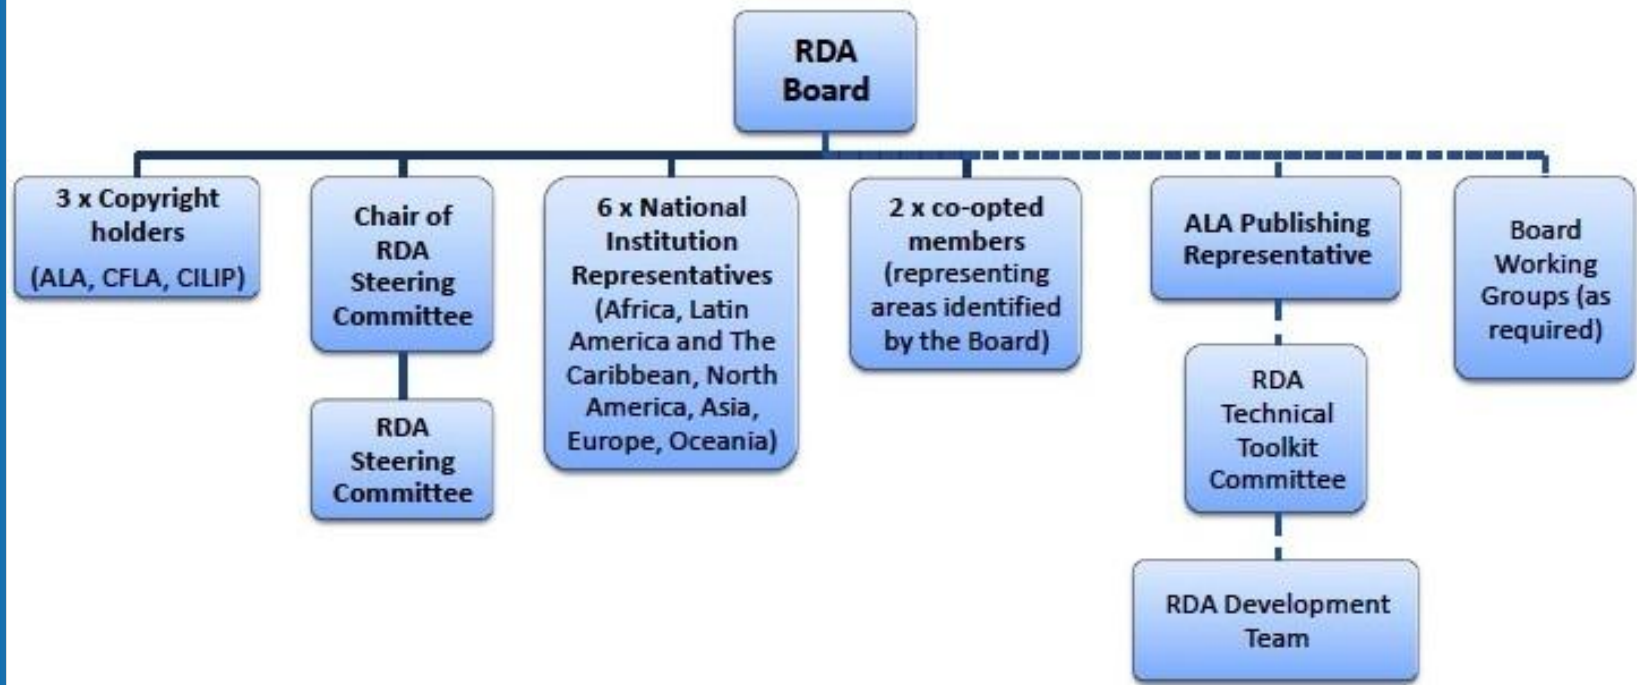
RDA Board

3 x Copyright holders (ALA, CFLA, CILIP)

Chair of RDA Steering Committee

RDA Steering Committee

6 x National Institution Representatives (Africa, Latin America and The Caribbean, North America, Asia, Europe, Oceania)

2 x co-opted members (representing areas identified by the Board)

ALA Publishing Representative

RDA Technical Toolkit Committee

RDA Development Team

Board Working Groups (as required)